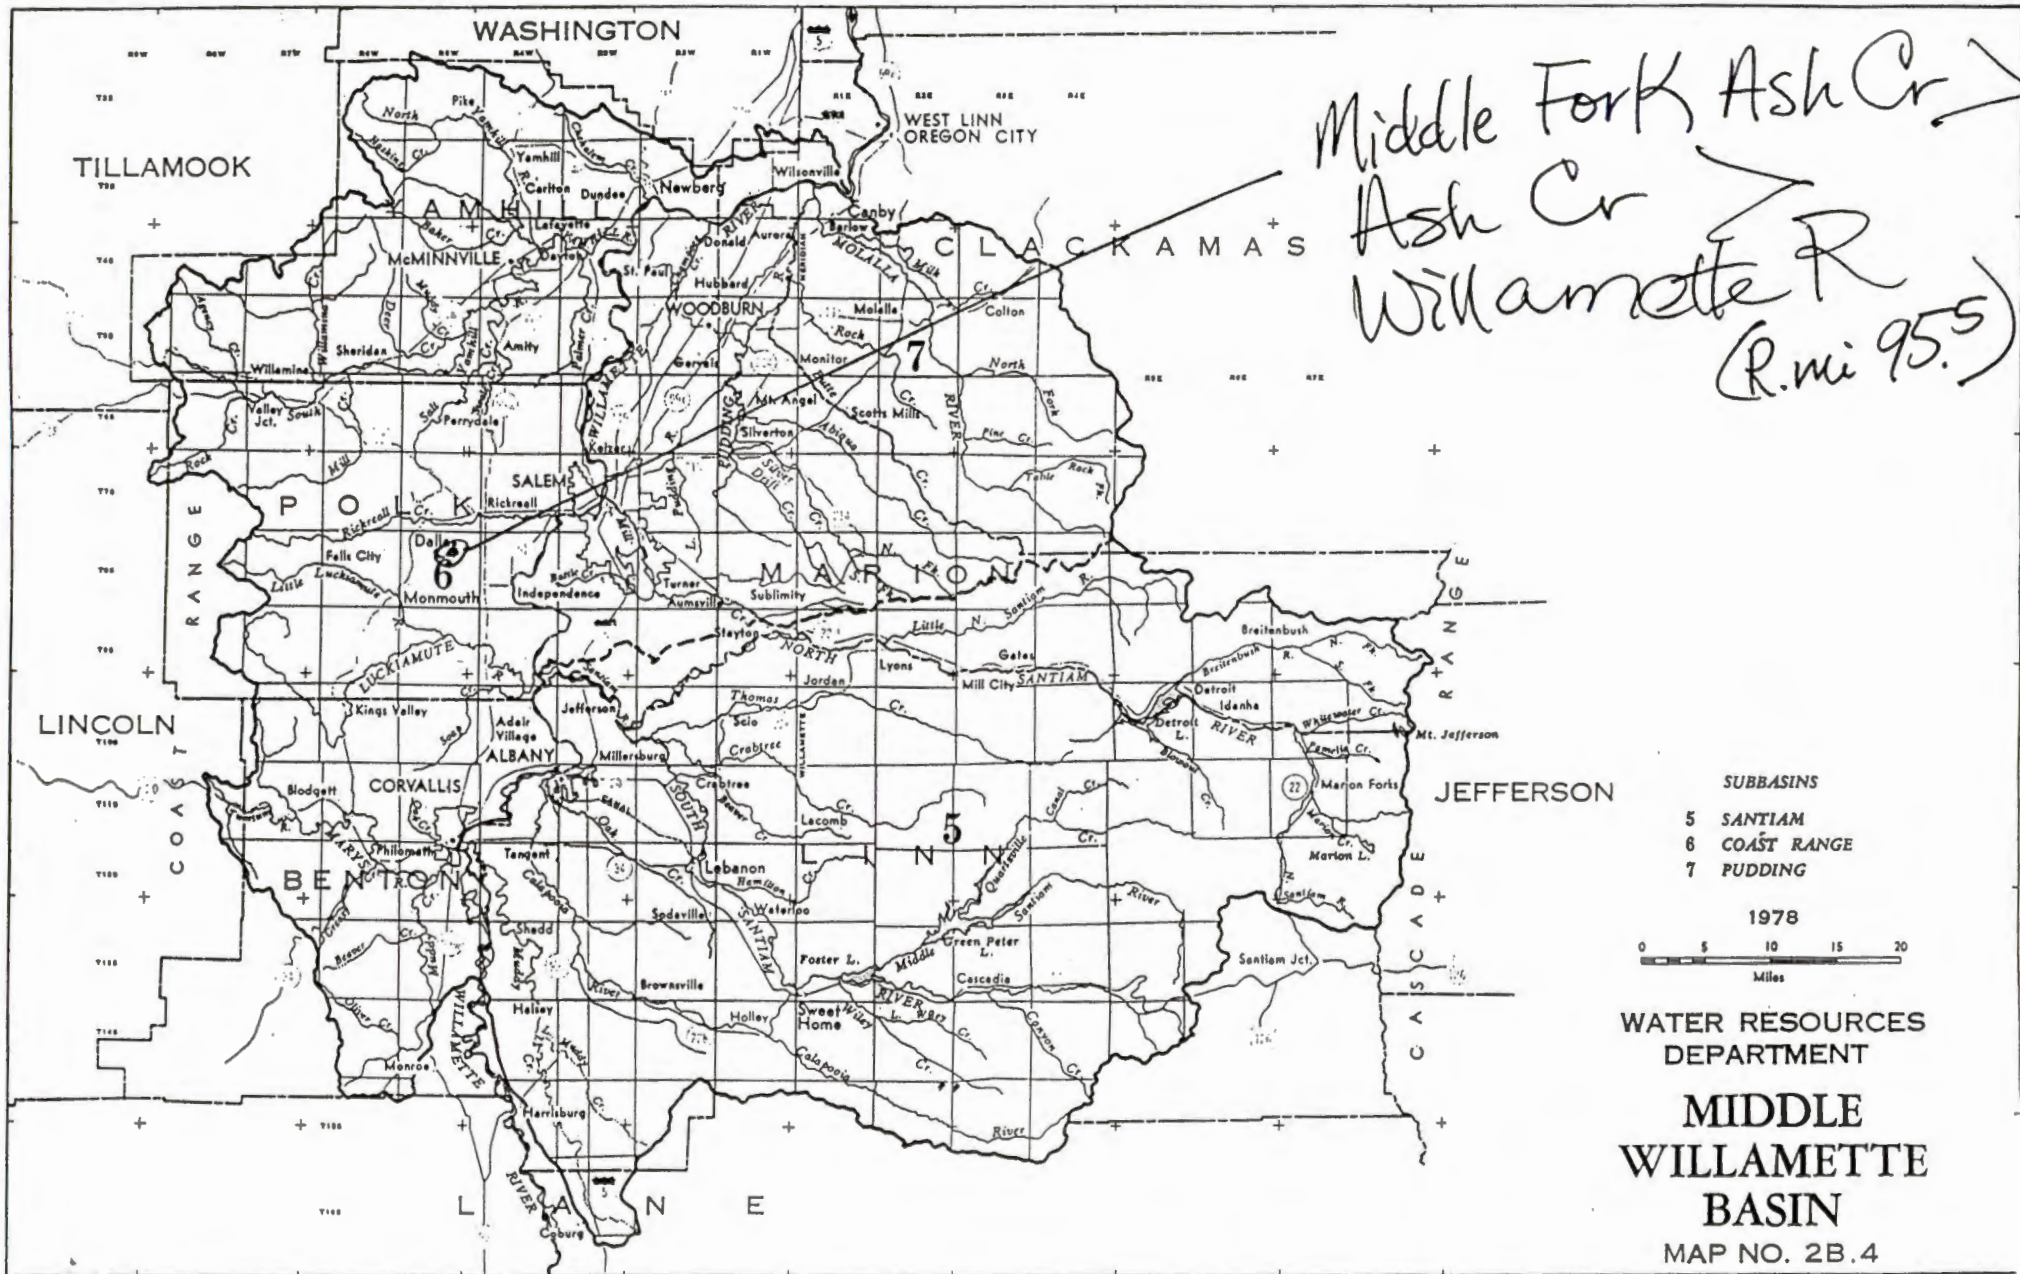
WASHINGTON

TILLAMOOK

WEST LINN
OREGON CITY

Middle Fork Ash Cr
Ash Cr
Willamette R
(R.mi 95.5)

CLACKAMAS

North
Pike
Yamhill
Carlton
Dundee
Newberg
Wilsonville
Canby
Barlow
YAMHILL
Lafayette
Dayton
McMINNVILLE
St. Paul
Donald
Aurora
Hubbard
MOLALLA
Milk
Colton
WOODBURN
Molalla
Rock
Sheridan
Amity
Willamina
Gervais
Monitor
7
North
Mt. Angel
Scotts Mills
Valley Jct.
Perrydale
Silverton
Keizer
Abiqua
Pine Cr.
Rock
Table
SALEM
Rickreall
POLK
Rickreall Cr.
Dallas
Falls City
6
Monmouth
Little Luckiamute
Independence
Turner
Aumsville
Sublimity
MARION
N. Fork
Santiam R.
Stayton
NORTH
Little N. Santiam
Gates
Lyons
Mill City
SANTIAM
Jordan
Breitenbush
Detroit
Idanha
Detroit L.
RIVER
LUCKIAMUTE
Kings Valley
Adair Village
Jefferson
Thomas
Scio
Crabtree
ALBANY
Millersburg
LINCOLN
Mt. Jefferson
Marion Forks
JEFFERSON
Blodgett
CORVALLIS
Crabtree
SOUTH
Lacomb
5
Philomath
Tangent
Lebanon
LINN
Marion L.
Marys R.
BENTON
Hamilton
Waterloo
Sodaville
SANTIAM
Shedd
Calapooia
Foster L.
Middle
Green Peter L.
Cascadia
Santiam Jct.
Brownsville
Halsey
Holley
Sweet Home
Wiley
RIVER
Canyon Cr.
Monroe
Harrisburg
Calapooia
River
WILLAMETTE
RIVER
Coburg
LANE
COAST RANGE
CASCADE RANGE

SUBBASINS
5 SANTIAM
6 COAST RANGE
7 PUDDING

1978
0 5 10 15 20
Miles

WATER RESOURCES DEPARTMENT

MIDDLE WILLAMETTE BASIN

MAP NO. 2B.4